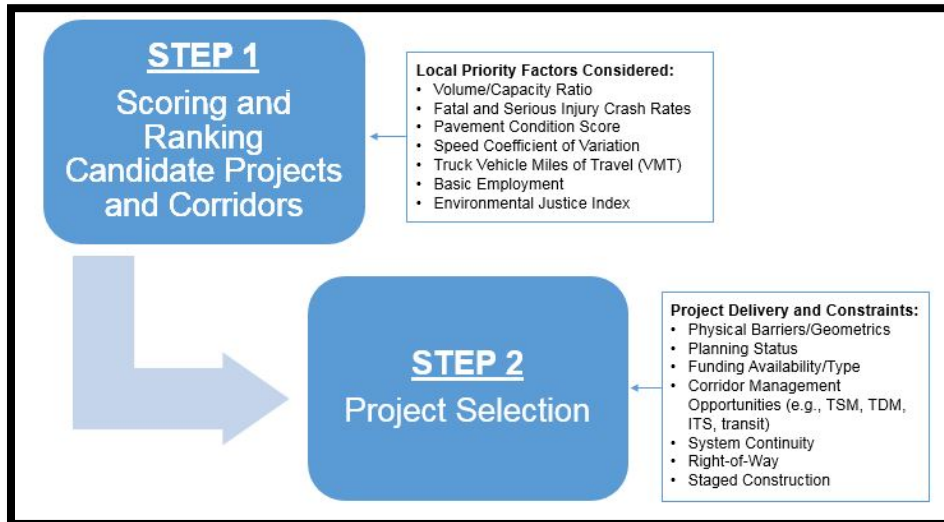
STEP 1
Scoring and Ranking Candidate Projects and Corridors

Local Priority Factors Considered:
- Volume/Capacity Ratio
- Fatal and Serious Injury Crash Rates
- Pavement Condition Score
- Speed Coefficient of Variation
- Truck Vehicle Miles of Travel (VMT)
- Basic Employment
- Environmental Justice Index

STEP 2
Project Selection

Project Delivery and Constraints:
- Physical Barriers/Geometrics
- Planning Status
- Funding Availability/Type
- Corridor Management Opportunities (e.g., TSM, TDM, ITS, transit)
- System Continuity
- Right-of-Way
- Staged Construction